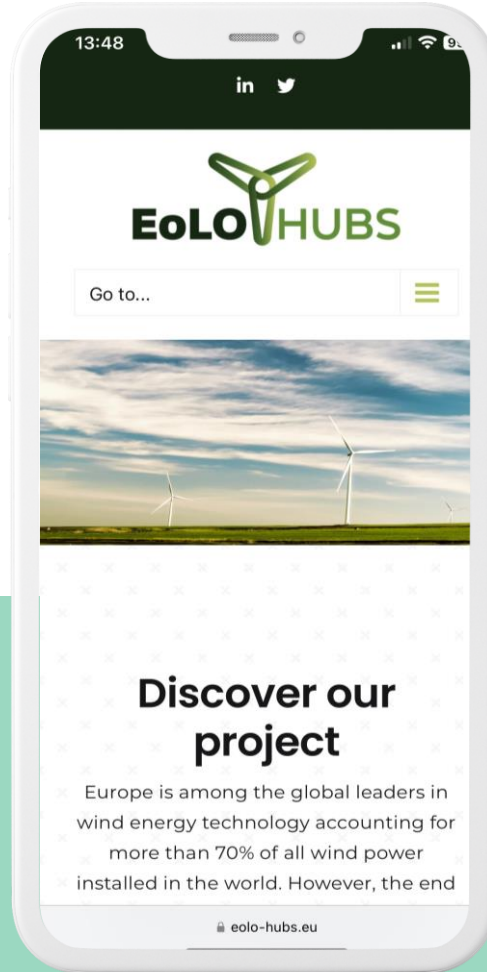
13:48

in

EoLO HUBS

Go to...

Discover our project

Europe is among the global leaders in wind energy technology accounting for more than 70% of all wind power installed in the world. However, the end

eolo-hubs.eu